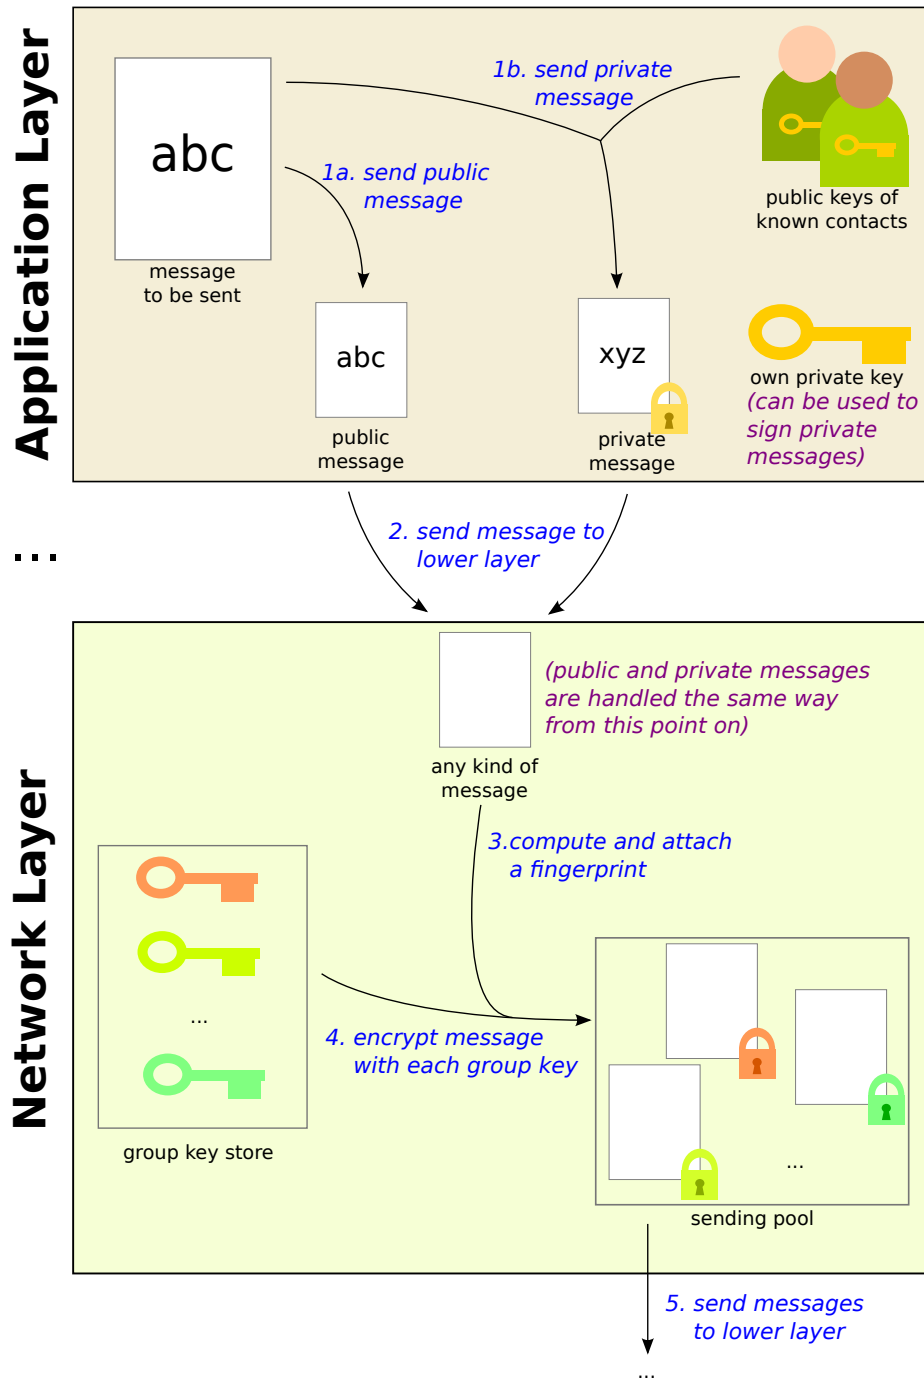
Application Layer

abc

message to be sent

1b. send private message

public keys of known contacts

1a. send public message

abc

public message

xyz

private message

own private key
(can be used to sign private messages)

...

2. send message to lower layer

Network Layer

any kind of message

(public and private messages are handled the same way from this point on)

3.compute and attach a fingerprint

...

group key store

4. encrypt message with each group key

...

sending pool

5. send messages to lower layer

...